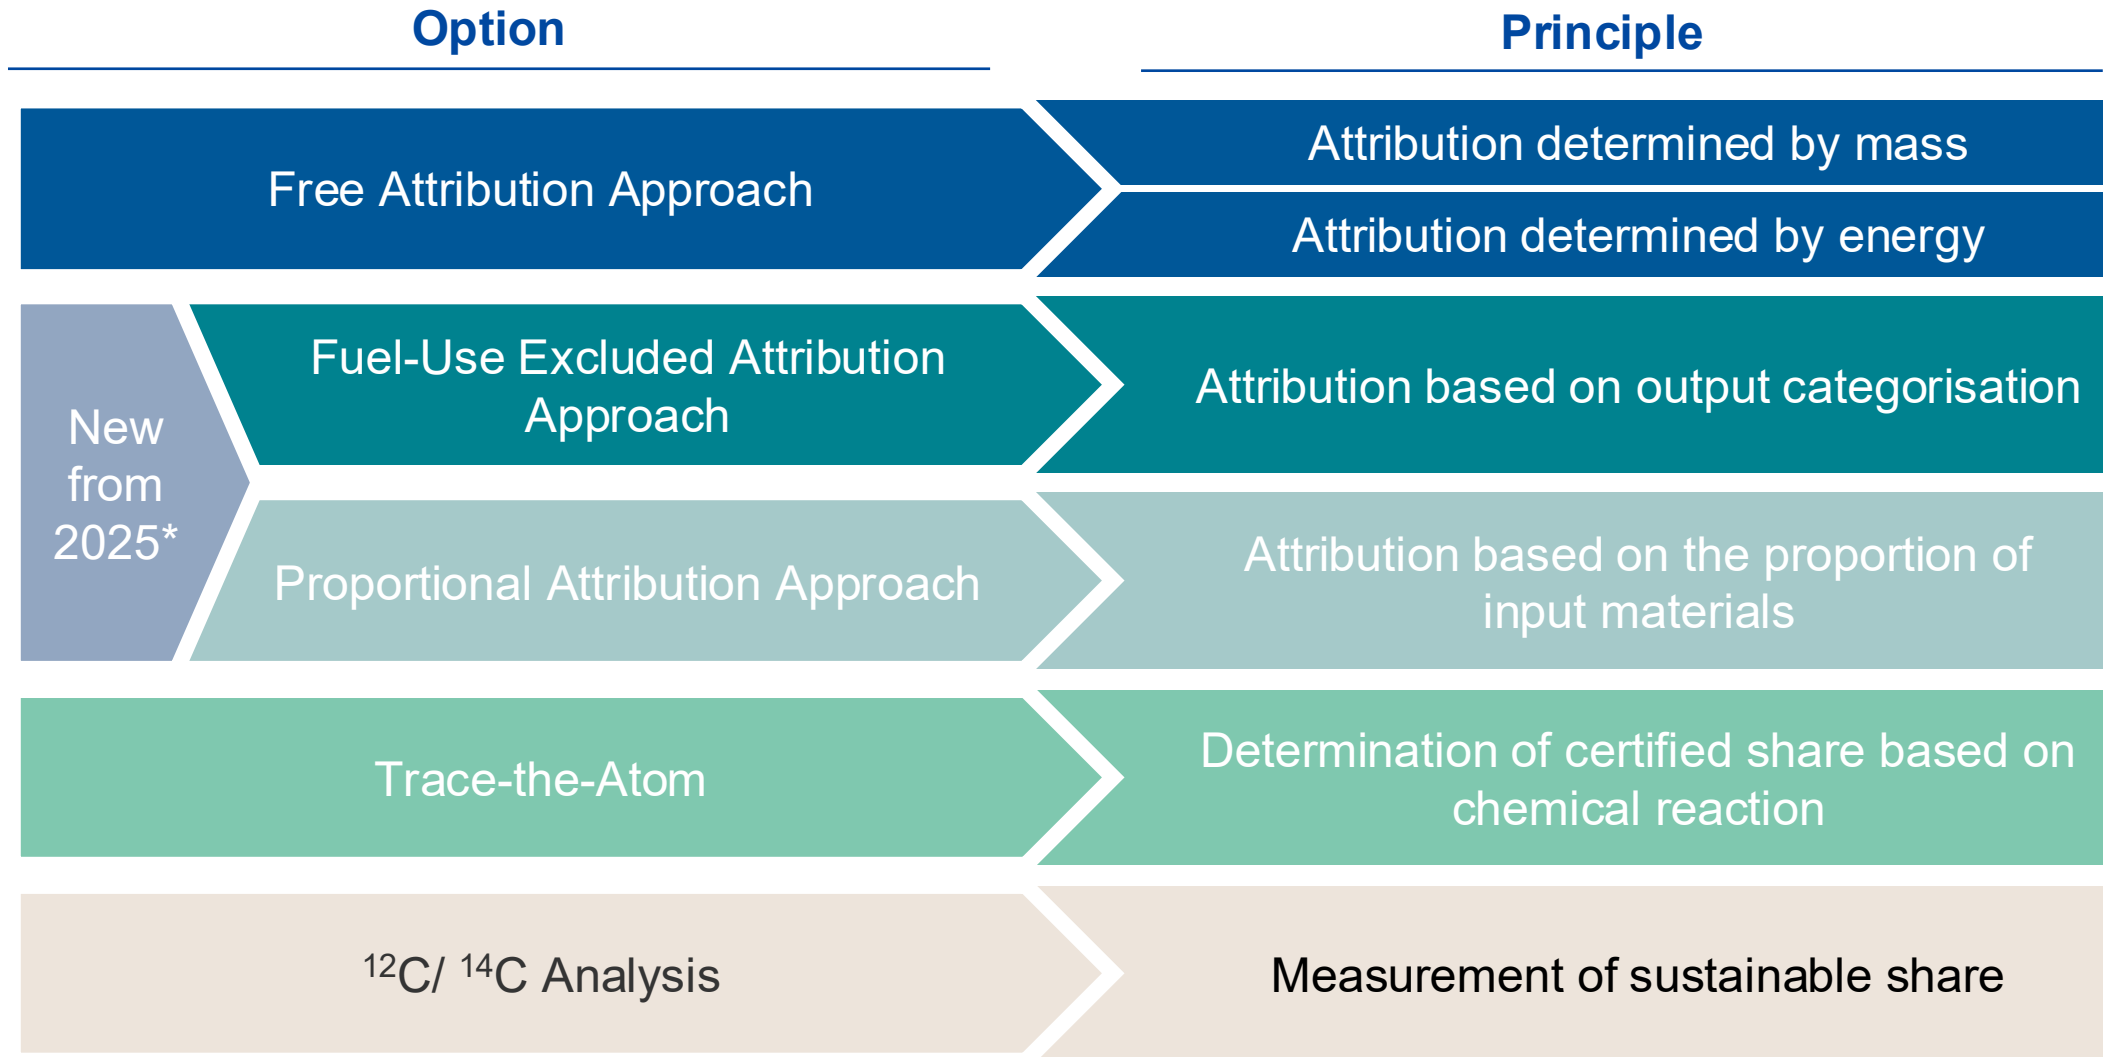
Option

Principle

Free Attribution Approach

Attribution determined by mass

Attribution determined by energy

New from 2025*

Fuel-Use Excluded Attribution Approach

Attribution based on output categorisation

Proportional Attribution Approach

Attribution based on the proportion of input materials

Trace-the-Atom

Determination of certified share based on chemical reaction

$^{12}C$/ $^{14}C$ Analysis

Measurement of sustainable share